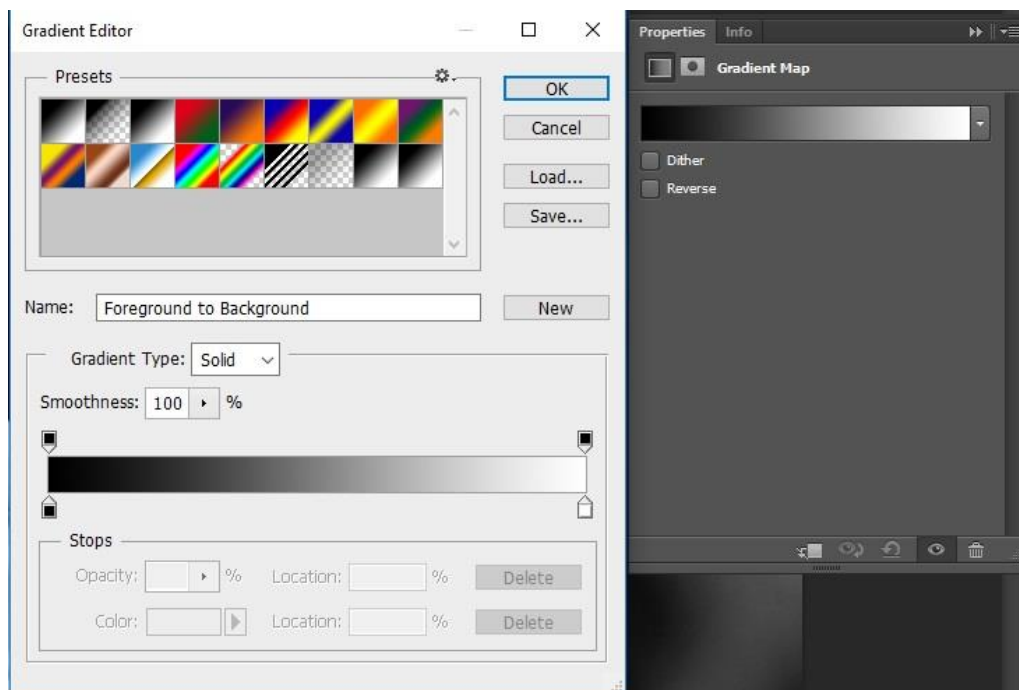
Gradient Editor

Presets

OK

Cancel

Load...

Save...

Name: Foreground to Background

New

Gradient Type: Solid

Smoothness: 100 %

Stops

Opacity: %

Location: %

Delete

Color:

Location: %

Delete

Properties Info

Gradient Map

Dither

Reverse